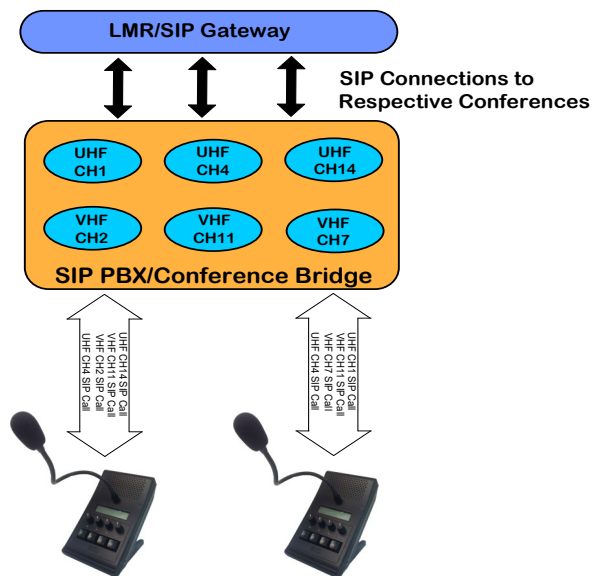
LMR/SIP Gateway

SIP Connections to Respective Conferences

UHF CH1

UHF CH4

UHF CH14

VHF CH2

VHF CH11

VHF CH7

SIP PBX/Conference Bridge

UHF CH14 SIP Call
VHF CH11 SIP Call
VHF CH2 SIP Call
UHF CH4 SIP Call

UHF CH1 SIP Call
VHF CH11 SIP Call
VHF CH7 SIP Call
UHF CH4 SIP Call